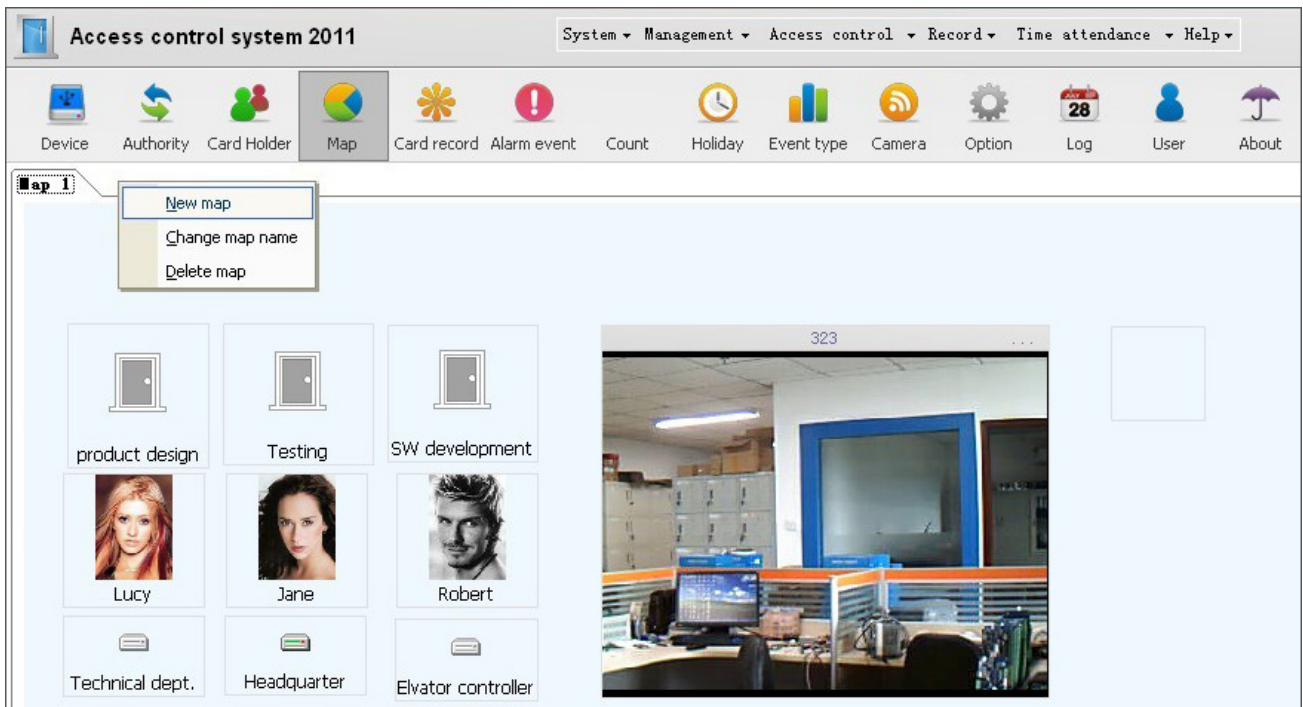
Access control system 2011

System ▾ Management ▾ Access control ▾ Record ▾ Time attendance ▾ Help ▾

Device Authority Card Holder Map Card record Alarm event Count Holiday Event type Camera Option 28 Log User About

Map 1

New map
Change map name
Delete map

323

...

product design
Testing
SW development
Lucy
Jane
Robert
Technical dept.
Headquarter
Elvator controller